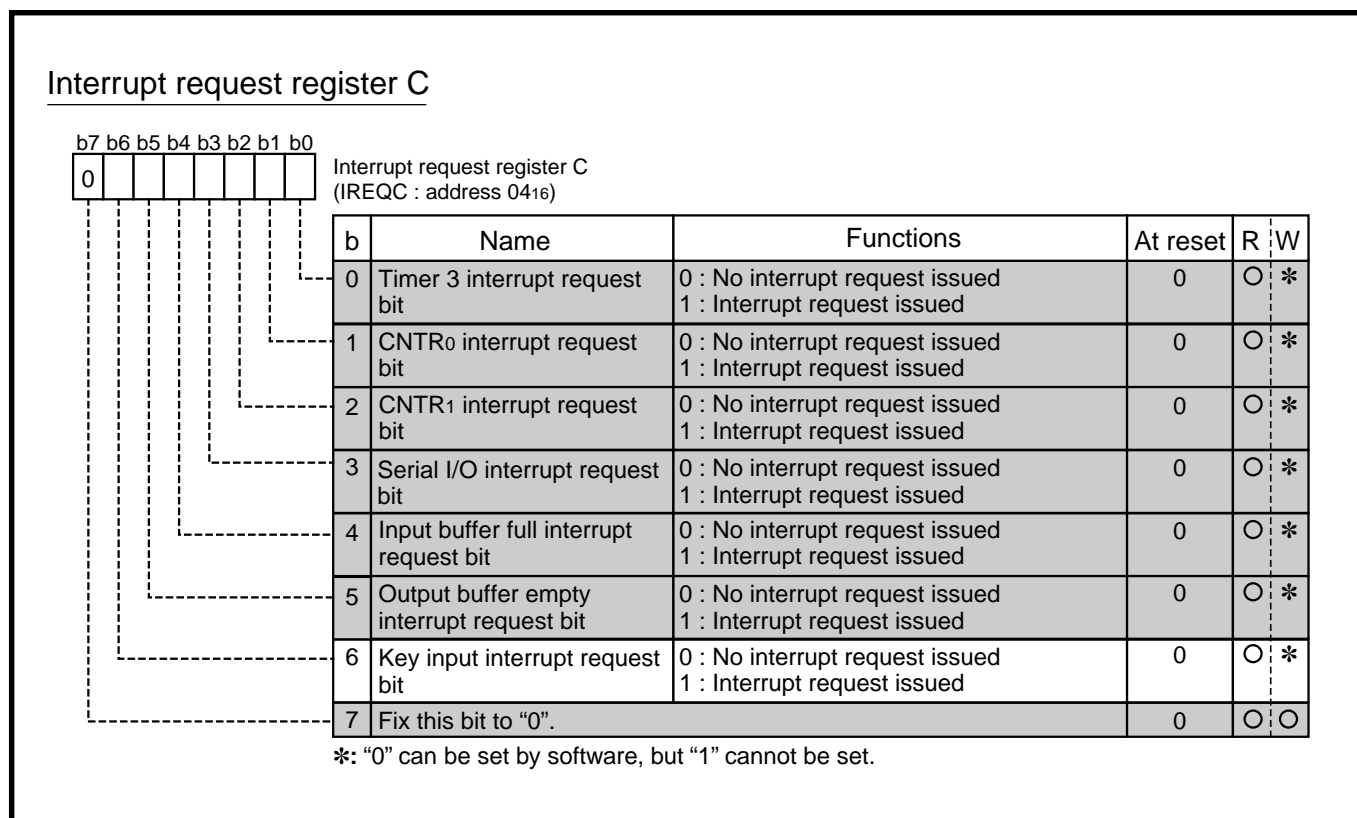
Interrupt request register C

b7 b6 b5 b4 b3 b2 b1 b0

0

Interrupt request register C
(IREQC : address $04_{16}$)

| b | Name | Functions | At reset | R | W |
|---|---|---|---|---|---|
| 0 | Timer 3 interrupt request bit | 0 : No interrupt request issued<br>1 : Interrupt request issued | 0 | ○ | ✻ |
| 1 | CNTR$_0$ interrupt request bit | 0 : No interrupt request issued<br>1 : Interrupt request issued | 0 | ○ | ✻ |
| 2 | CNTR$_1$ interrupt request bit | 0 : No interrupt request issued<br>1 : Interrupt request issued | 0 | ○ | ✻ |
| 3 | Serial I/O interrupt request bit | 0 : No interrupt request issued<br>1 : Interrupt request issued | 0 | ○ | ✻ |
| 4 | Input buffer full interrupt request bit | 0 : No interrupt request issued<br>1 : Interrupt request issued | 0 | ○ | ✻ |
| 5 | Output buffer empty interrupt request bit | 0 : No interrupt request issued<br>1 : Interrupt request issued | 0 | ○ | ✻ |
| 6 | Key input interrupt request bit | 0 : No interrupt request issued<br>1 : Interrupt request issued | 0 | ○ | ✻ |
| 7 | Fix this bit to "0". | | 0 | ○ | ○ |

✻: "0" can be set by software, but "1" cannot be set.